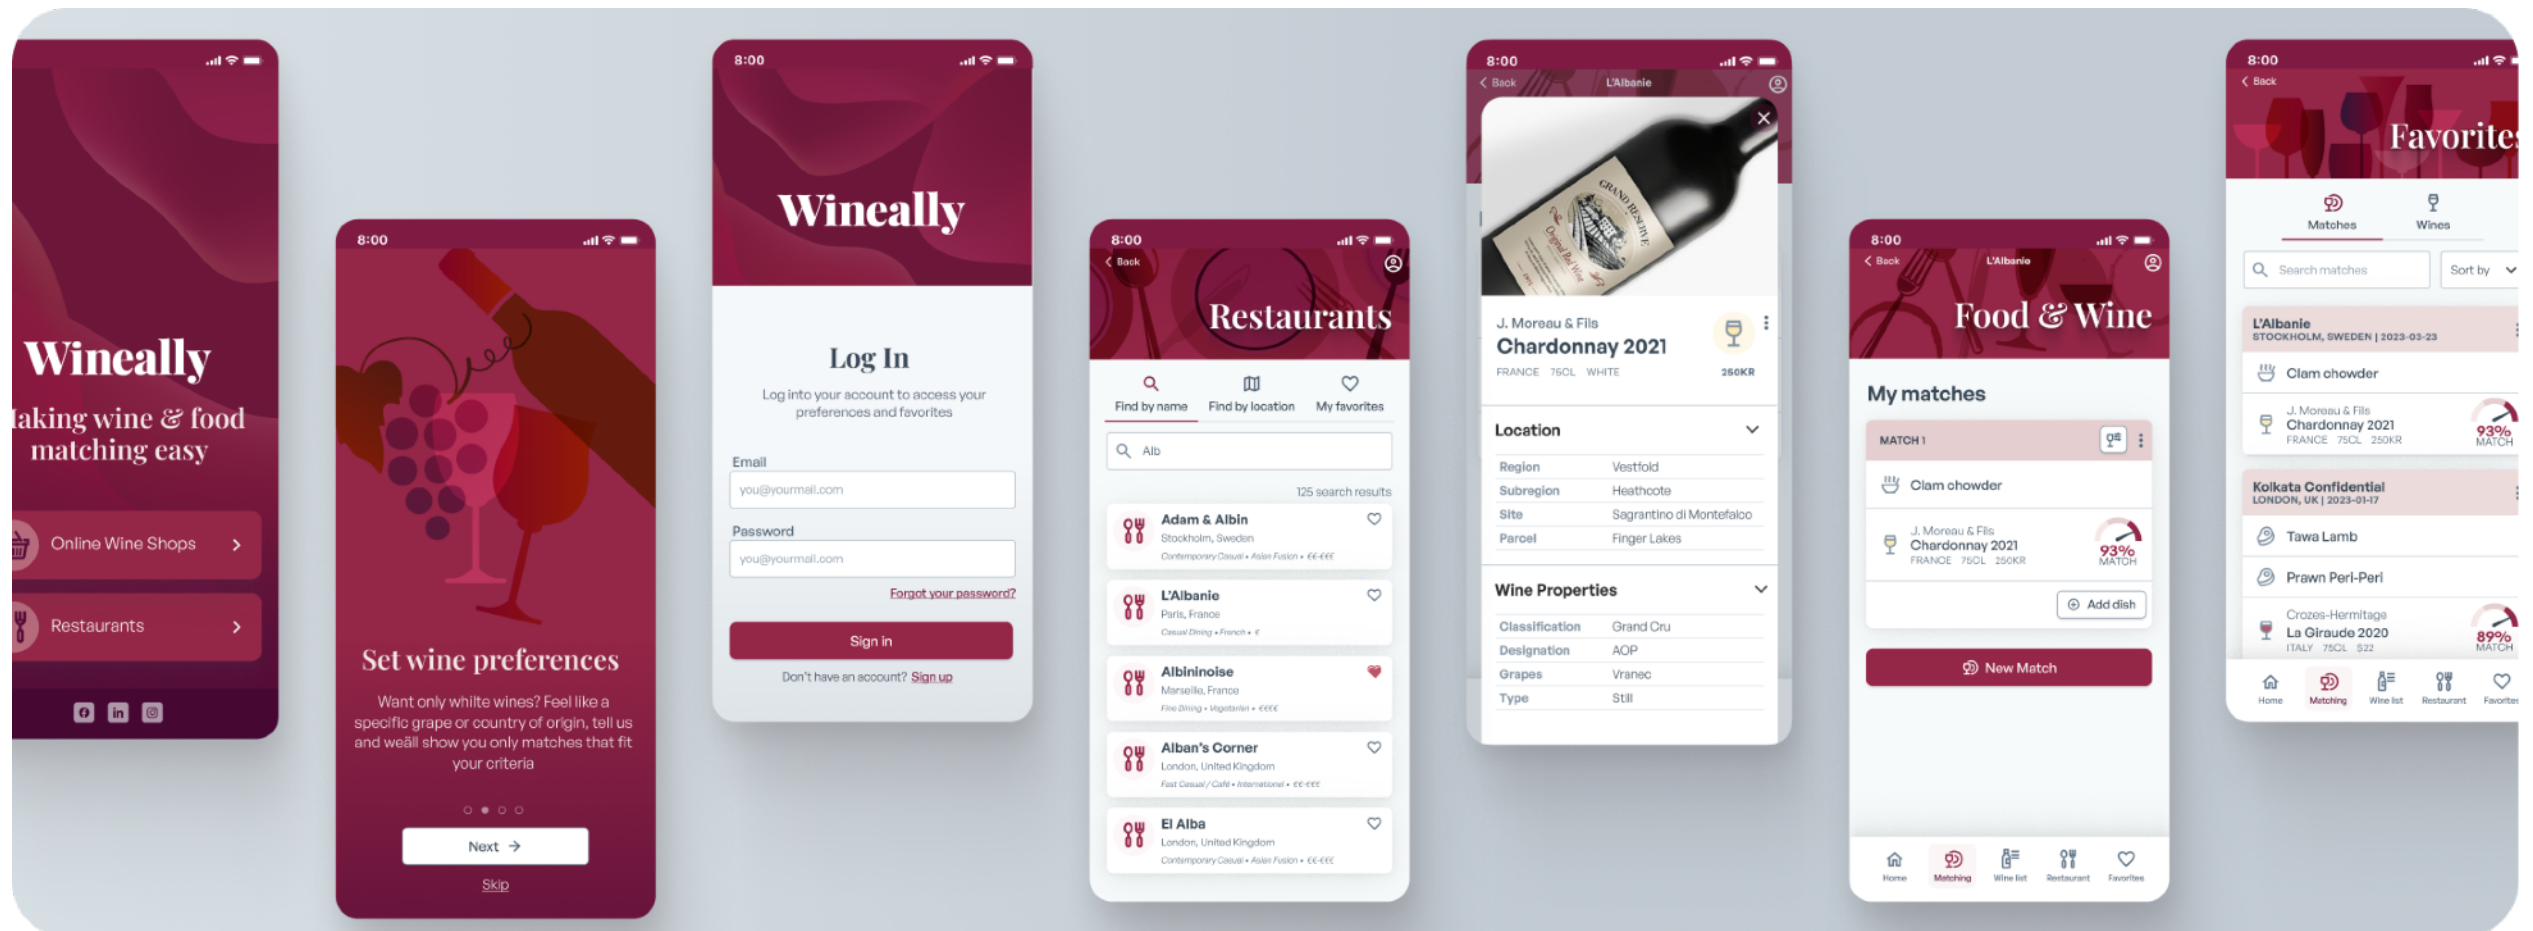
Wineally
aking wine & food matching easy

Online Wine Shops

Restaurants

8:00

Set wine preferences

Want only white wines? Feel like a specific grape or country of origin, tell us and weäll show you only matches that fit your criteria

Next

Skip

8:00

Wineally

Log In

Log into your account to access your preferences and favorites

Email

you@yourmail.com

Password

you@yourmail.com

Forgot your password?

Sign in

Don't have an account? Sign up

8:00

Back

Restaurants

Find by name

Find by location

My favorites

Alb

125 search results

Adam & Albin
Stockholm, Sweden
Contemporary Casual • Asian Fusion • €€-€€€

L'Albanie
Paris, France
Casual Dining • French • €

Albininoise
Marseille, France
Fine Dining • Vegetarian • €€€€

Alban's Corner
London, United Kingdom
Fast Casual / Café • International • €€-€€€

El Alba
London, United Kingdom
Contemporary Casual • Asian Fusion • €€-€€€

8:00

Back

L'Albanie

J. Moreau & Fils
Chardonnay 2021
FRANCE 75CL WHITE
250KR

Location

| Region | Vestfold |
|---|---|
| Subregion | Heathcote |
| Site | Sagrantino di Montefalco |
| Parcel | Finger Lakes |

Wine Properties

| Classification | Grand Cru |
|---|---|
| Designation | AOP |
| Grapes | Vranec |
| Type | Still |

8:00

Back

L'Albanie

Food & Wine

My matches

MATCH 1

Clam chowder

J. Moreau & Fils
Chardonnay 2021
FRANCE 75CL 250KR
93% MATCH

Add dish

New Match

Home Matching Wine list Restaurant Favorites

8:00

Back

Favorites

Matches Wines

Search matches

Sort by

L'Albanie
STOCKHOLM, SWEDEN | 2023-03-23

Clam chowder

J. Moreau & Fils
Chardonnay 2021
FRANCE 75CL 250KR
93% MATCH

Kolkata Confidential
LONDON, UK | 2023-01-17

Tawa Lamb

Prawn Peri-Peri

Crozes-Hermitage
La Giraude 2020
ITALY 75CL $22
89% MATCH

Home Matching Wine list Restaurant Favorites